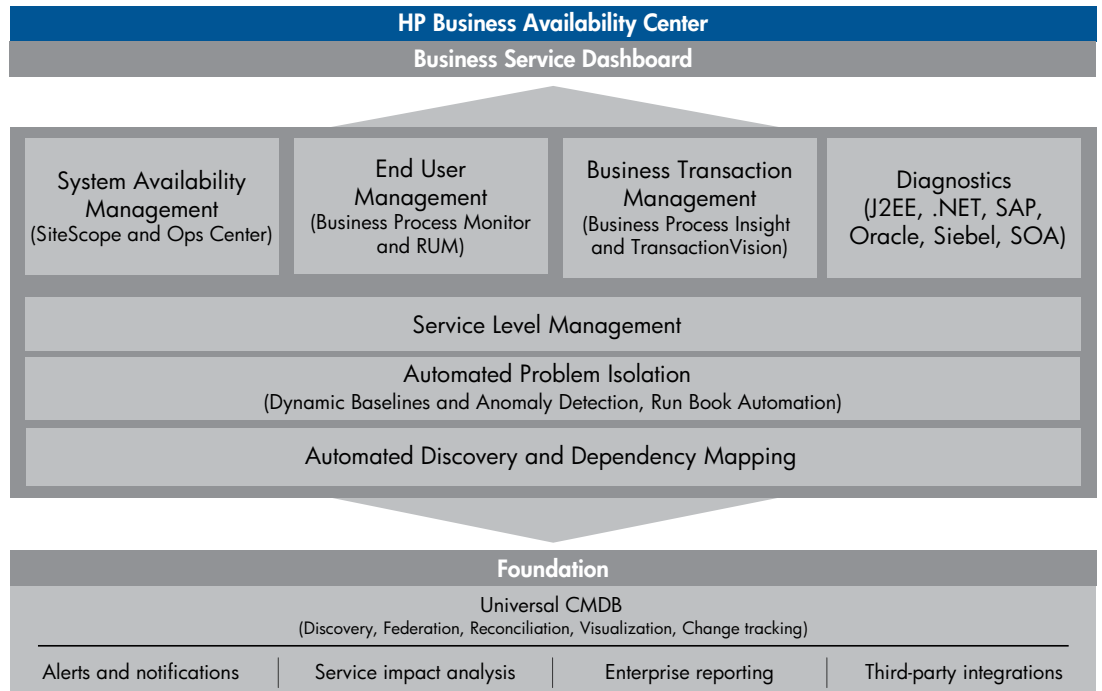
HP Business Availability Center

Business Service Dashboard

System Availability Management
(SiteScope and Ops Center)

End User Management
(Business Process Monitor and RUM)

Business Transaction Management
(Business Process Insight and TransactionVision)

Diagnostics
(J2EE, .NET, SAP, Oracle, Siebel, SOA)

Service Level Management

Automated Problem Isolation
(Dynamic Baselines and Anomaly Detection, Run Book Automation)

Automated Discovery and Dependency Mapping

Foundation

Universal CMDB
(Discovery, Federation, Reconciliation, Visualization, Change tracking)

Alerts and notifications | Service impact analysis | Enterprise reporting | Third-party integrations